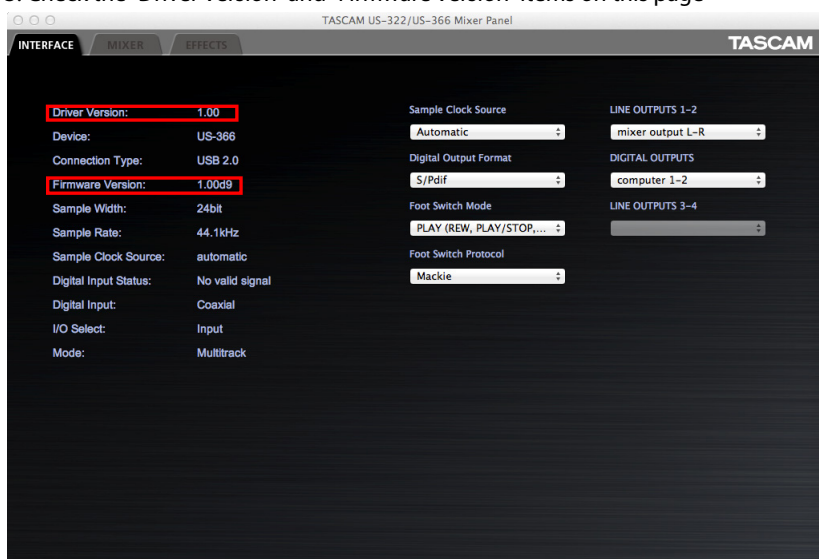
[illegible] Check the "Driver Version" and "Firmware Version" items on this page

TASCAM US-322/US-366 Mixer Panel

INTERFACE MIXER EFFECTS

TASCAM

| | |
|---|---|
| Driver Version: | 1.00 |
| Device: | US-366 |
| Connection Type: | USB 2.0 |
| Firmware Version: | 1.00d9 |
| Sample Width: | 24bit |
| Sample Rate: | 44.1kHz |
| Sample Clock Source: | automatic |
| Digital Input Status: | No valid signal |
| Digital Input: | Coaxial |
| I/O Select: | Input |
| Mode: | Multitrack |

Sample Clock Source
Automatic

Digital Output Format
S/Pdif

Foot Switch Mode
PLAY (REW, PLAY/STOP,...

Foot Switch Protocol
Mackie

LINE OUTPUTS 1-2
mixer output L-R

DIGITAL OUTPUTS
computer 1-2

LINE OUTPUTS 3-4